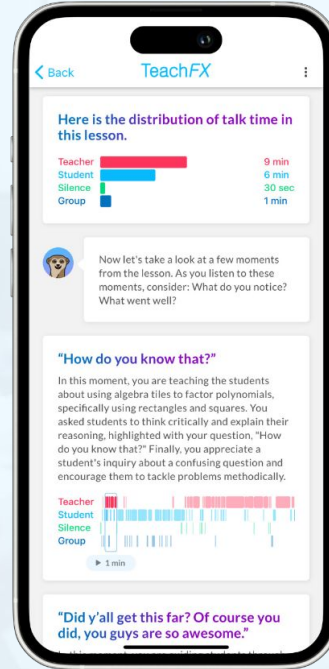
< Back TeachFX ⋮

Here is the distribution of talk time in this lesson.

Teacher 9 min
Student 6 min
Silence 30 sec
Group 1 min

Now let's take a look at a few moments from the lesson. As you listen to these moments, consider: What do you notice? What went well?

"How do you know that?"

In this moment, you are teaching the students about using algebra tiles to factor polynomials, specifically using rectangles and squares. You asked students to think critically and explain their reasoning, highlighted with your question, "How do you know that?". Finally, you appreciate a student's inquiry about a confusing question and encourage them to tackle problems methodically.

Teacher
Student
Silence
Group

▶ 1 min

"Did y'all get this far? Of course you did, you guys are so awesome."

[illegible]